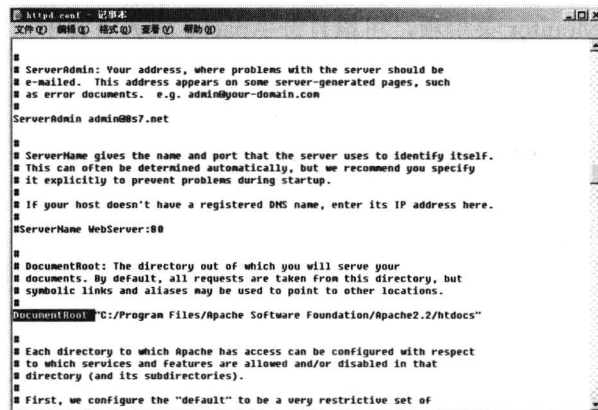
httpd.conf - 记事本
文件(F) 编辑(E) 格式(O) 查看(V) 帮助(H)

#
# ServerAdmin: Your address, where problems with the server should be
# e-mailed. This address appears on some server-generated pages, such
# as error documents. e.g. admin@your-domain.com
#
ServerAdmin admin@8s7.net

#
# ServerName gives the name and port that the server uses to identify itself.
# This can often be determined automatically, but we recommend you specify
# it explicitly to prevent problems during startup.
#
# If your host doesn't have a registered DNS name, enter its IP address here.
#
#ServerName WebServer:80

#
# DocumentRoot: The directory out of which you will serve your
# documents. By default, all requests are taken from this directory, but
# symbolic links and aliases may be used to point to other locations.
#
DocumentRoot "C:/Program Files/Apache Software Foundation/Apache2.2/htdocs"

#
# Each directory to which Apache has access can be configured with respect
# to which services and features are allowed and/or disabled in that
# directory (and its subdirectories).
#
# First, we configure the "default" to be a very restrictive set of